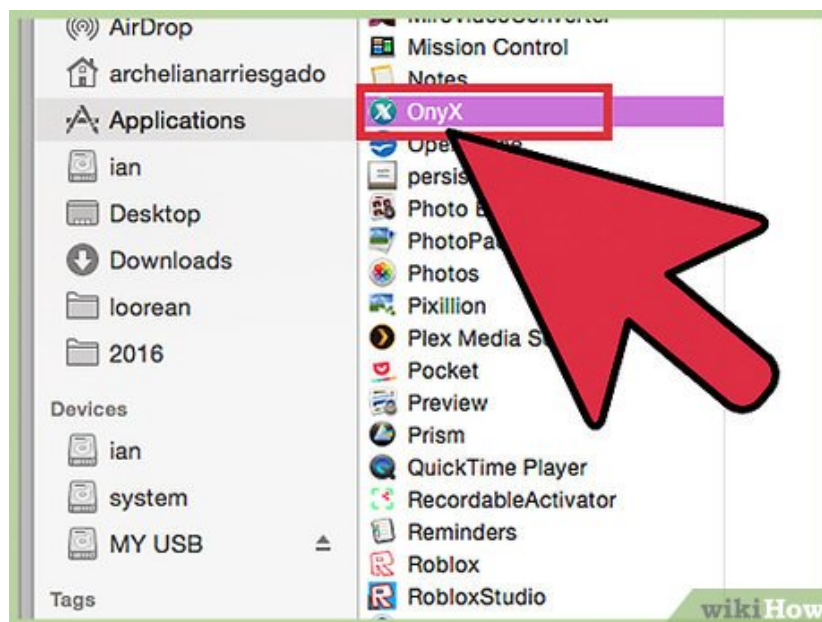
AirDrop
archelianarriesgado
Applications
ian
Desktop
Downloads
loorean
2016
Devices
ian
system
MY USB
Tags

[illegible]
Mission Control
Notes
OnyX
Ope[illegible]
persis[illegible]
Photo B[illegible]
PhotoPa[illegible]
Photos
Pixillion
Plex Media S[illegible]
Pocket
Preview
Prism
QuickTime Player
RecordableActivator
Reminders
Roblox
RobloxStudio

wikiHow